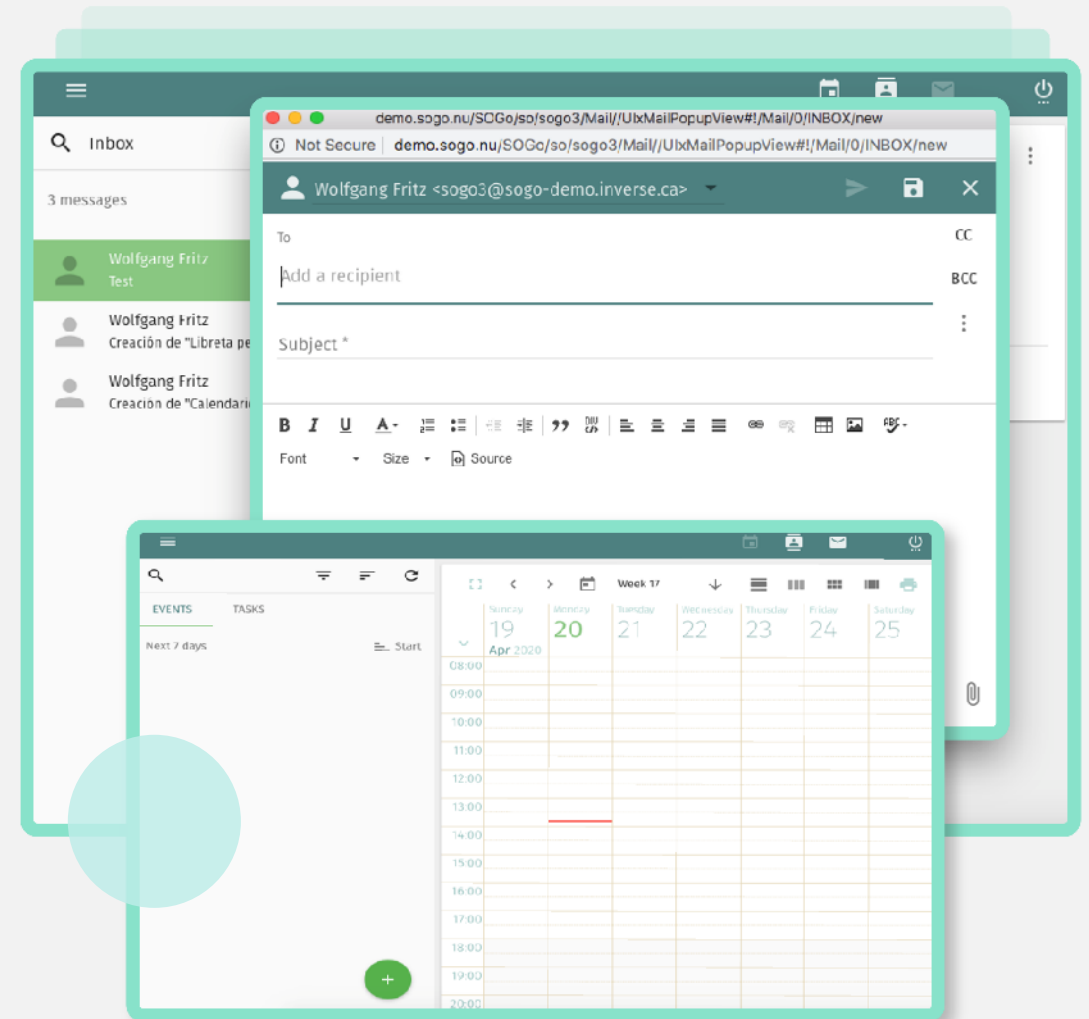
Inbox

3 messages

Wolfgang Fritz
Test

Wolfgang Fritz
Creación de "Libreta pe

Wolfgang Fritz
Creación de "Calendari

demo.sogo.nu/SOGo/so/sogo3/Mail/!/UIxMailPopupView#!/Mail/0/INBOX/new

Not Secure | demo.sogo.nu/SOGo/so/sogo3/Mail/!/UIxMailPopupView#!/Mail/0/INBOX/new

Wolfgang Fritz <sogo3@sogo-demo.inverse.ca>

To

CC

Add a recipient

BCC

Subject *

Font Size Source

EVENTS TASKS

Next 7 days

Start

Week 17

| Sunday | Monday | Tuesday | Wednesday | Thursday | Friday | Saturday |
|---|---|---|---|---|---|---|
| 19 | 20 | 21 | 22 | 23 | 24 | 25 |
| Apr 2020 | | | | | | |

08:00
09:00
10:00
11:00
12:00
13:00
14:00
15:00
16:00
17:00
18:00
19:00
20:00

+